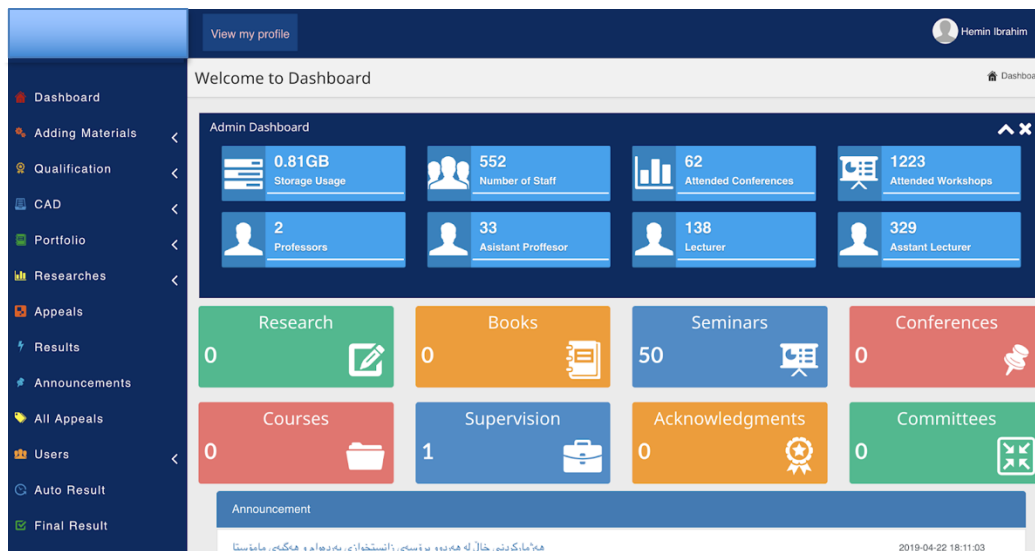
View my profile

Hemin Ibrahim

Dashboard

Adding Materials

Qualification

CAD

Portfolio

Researches

Appeals

Results

Announcements

All Appeals

Users

Auto Result

Final Result

Welcome to Dashboard

Dashboa

Admin Dashboard

0.81GB
Storage Usage

552
Number of Staff

62
Attended Conferences

1223
Attended Workshops

2
Professors

33
Asistant Proffesor

138
Lecturer

329
Assistant Lecturer

Research
0

Books
0

Seminars
50

Conferences
0

Courses
0

Supervision
1

Acknowledgments
0

Committees
0

Announcement

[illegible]

2019-04-22 18:11:03